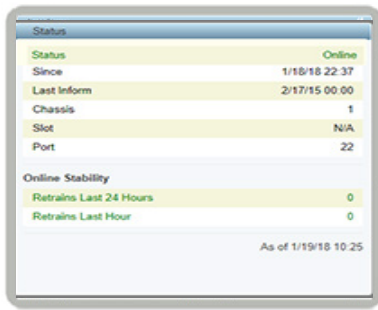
Status

| | |
|---|---|
| Status | Online |
| Since | 1/18/18 22:37 |
| Last Inform | 2/17/15 00:00 |
| Chassis | 1 |
| Slot | N/A |
| Port | 22 |

Online Stability

| | |
|---|---|
| Retrains Last 24 Hours | 0 |
| Retrains Last Hour | 0 |

As of 1/19/18 10:25